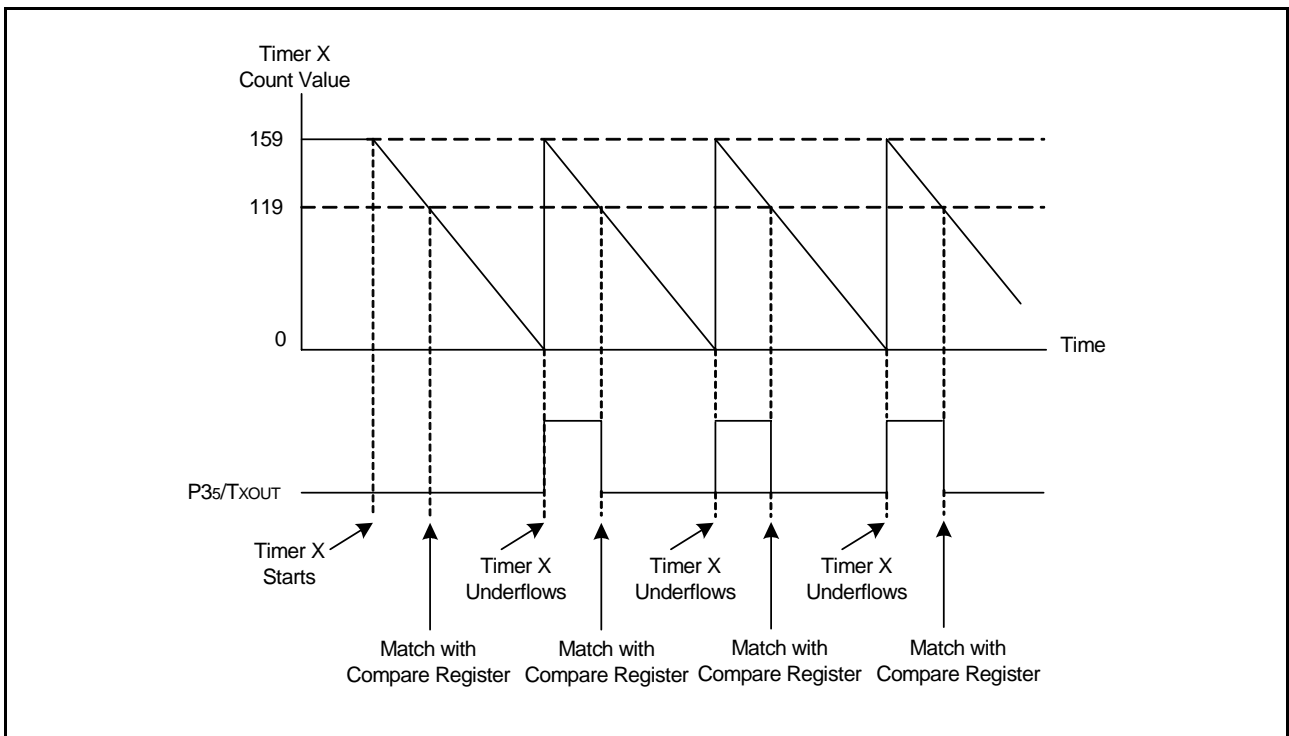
Timer X Count Value

159

119

0

Time

P3$_5$/T$_{XOUT}$

Timer X Starts

Match with Compare Register

Timer X Underflows

Match with Compare Register

Timer X Underflows

Match with Compare Register

Timer X Underflows

Match with Compare Register